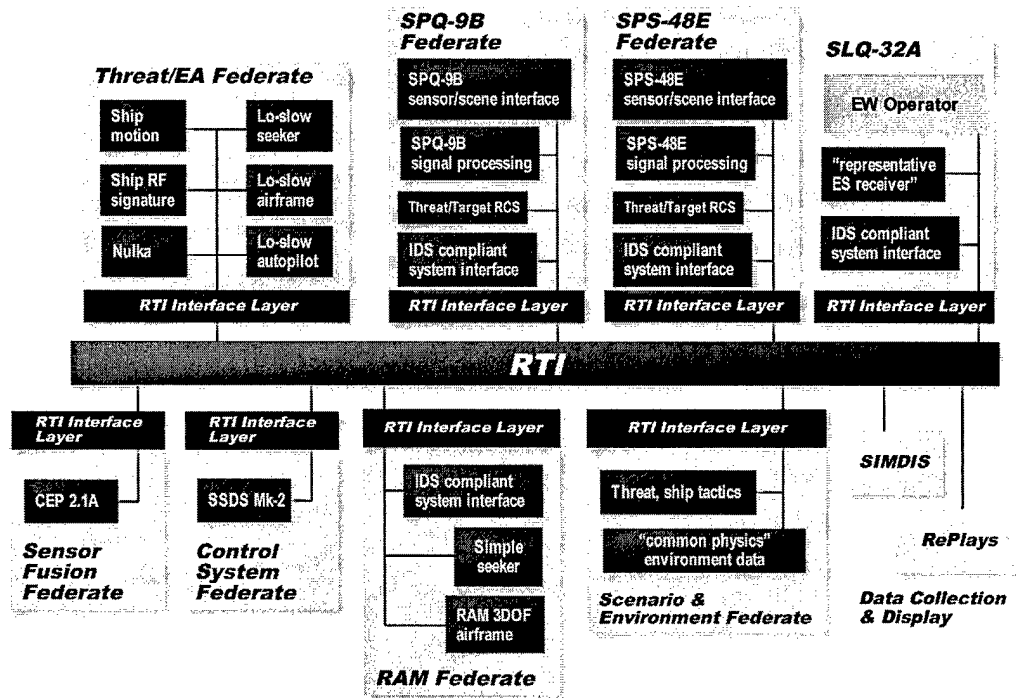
Threat/EA Federate

Ship motion

Lo-slow seeker

Ship RF signature

Lo-slow airframe

Nulka

Lo-slow autopilot

RTI Interface Layer

SPQ-9B Federate

SPQ-9B sensor/scene interface

SPQ-9B signal processing

Threat/Target RCS

IDS compliant system interface

RTI Interface Layer

SPS-48E Federate

SPS-48E sensor/scene interface

SPS-48E signal processing

Threat/Target RCS

IDS compliant system interface

RTI Interface Layer

SLQ-32A

EW Operator

"representative ES receiver"

IDS compliant system interface

RTI Interface Layer

RTI

RTI Interface Layer

CEP 2.1A

Sensor Fusion Federate

RTI Interface Layer

SSDS Mk-2

Control System Federate

RTI Interface Layer

IDS compliant system interface

Simple seeker

RAM 3DOF airframe

RAM Federate

RTI Interface Layer

Threat, ship tactics

"common physics" environment data

Scenario & Environment Federate

SIMDIS

RePlays

Data Collection & Display